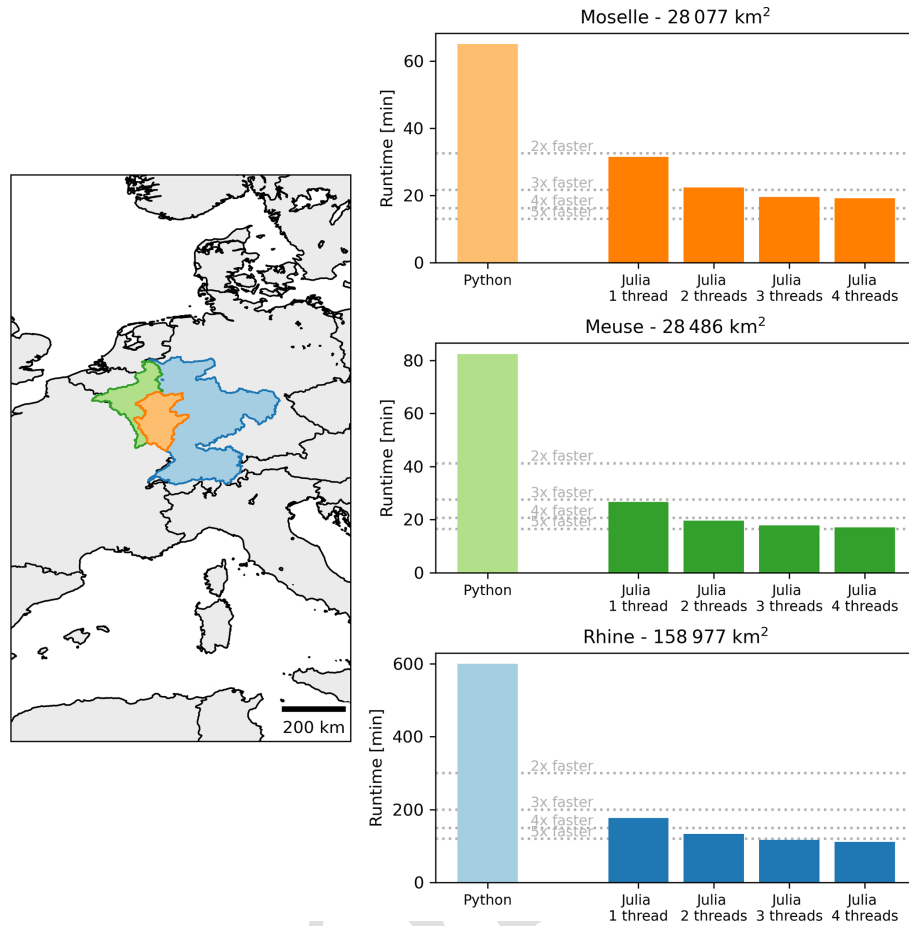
200 km

Moselle - 28 077 km$^2$

Runtime [min]

60
40
20
0

2x faster
3x faster
4x faster
5x faster

Python
Julia 1 thread
Julia 2 threads
Julia 3 threads
Julia 4 threads

Meuse - 28 486 km$^2$

Runtime [min]

80
60
40
20
0

2x faster
3x faster
4x faster
5x faster

Python
Julia 1 thread
Julia 2 threads
Julia 3 threads
Julia 4 threads

Rhine - 158 977 km$^2$

Runtime [min]

600
400
200
0

2x faster
3x faster
4x faster
5x faster

Python
Julia 1 thread
Julia 2 threads
Julia 3 threads
Julia 4 threads